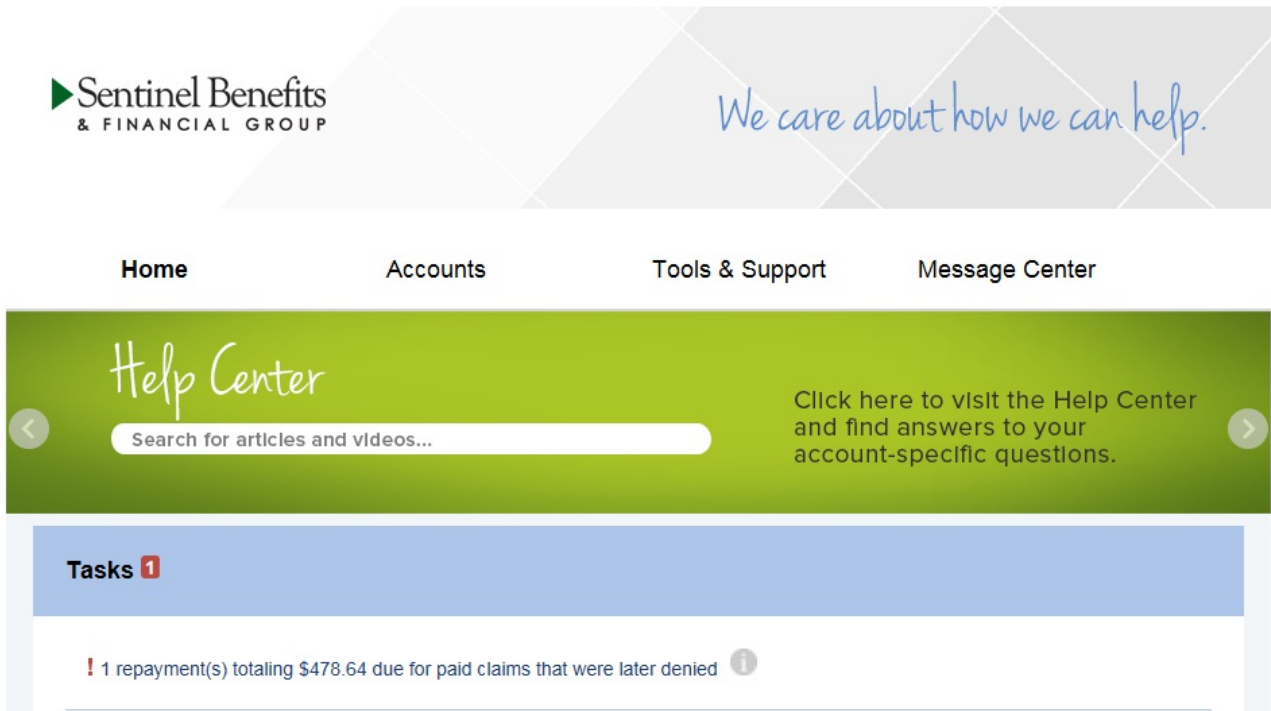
Sentinel Benefits
& FINANCIAL GROUP

We care about how we can help.

Home

Accounts

Tools & Support

Message Center

Help Center

Search for articles and videos...

Click here to visit the Help Center and find answers to your account-specific questions.

Tasks 1

! 1 repayment(s) totaling $478.64 due for paid claims that were later denied